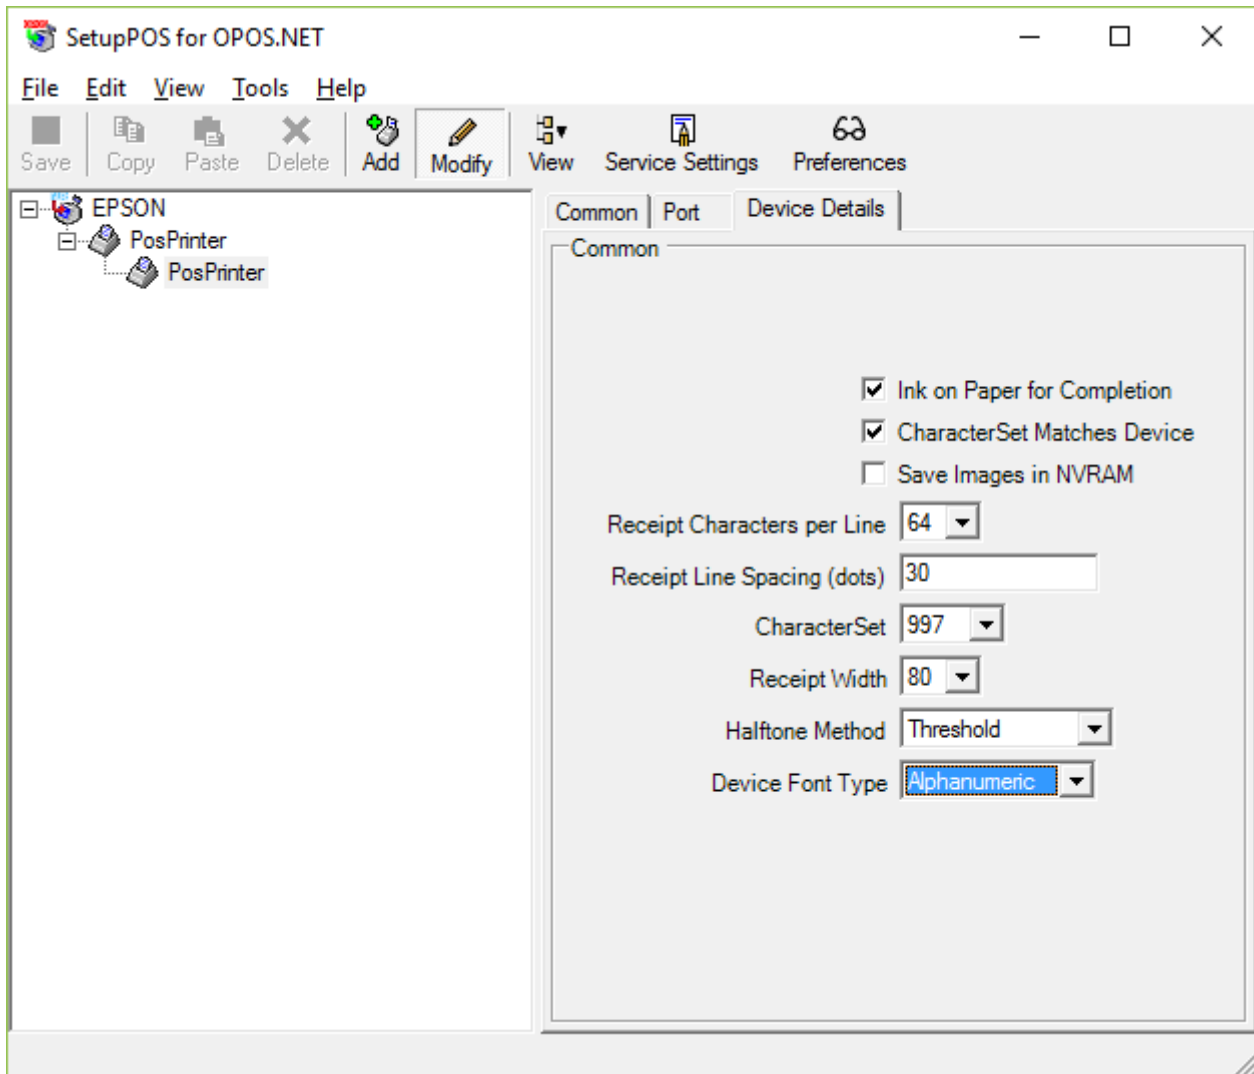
SetupPOS for OPOS.NET

File Edit View Tools Help

Save Copy Paste Delete Add Modify View Service Settings Preferences

EPSON
PosPrinter
PosPrinter

Common Port Device Details

Common

Ink on Paper for Completion
CharacterSet Matches Device
Save Images in NVRAM

Receipt Characters per Line 64
Receipt Line Spacing (dots) 30
CharacterSet 997
Receipt Width 80
Halftone Method Threshold
Device Font Type Alphanumeric